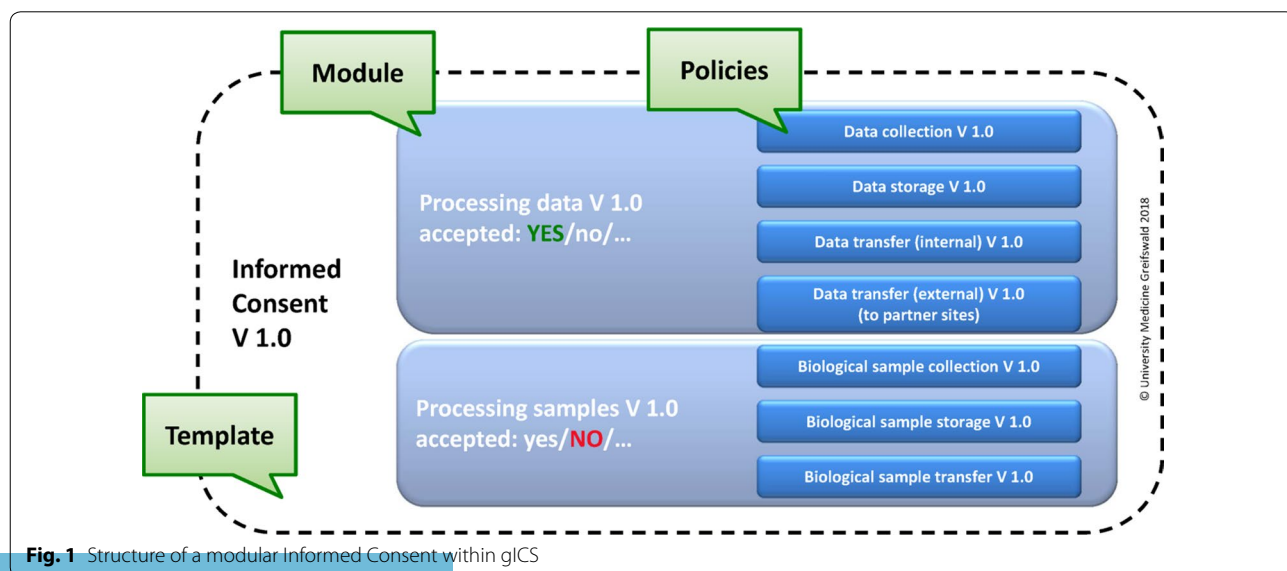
Module

Policies

Data collection V 1.0

Data storage V 1.0

Processing data V 1.0
accepted: YES/no/…

Data transfer (internal) V 1.0

Data transfer (external) V 1.0
(to partner sites)

Informed Consent V 1.0

Biological sample collection V 1.0

Processing samples V 1.0
accepted: yes/NO/…

Biological sample storage V 1.0

Template

Biological sample transfer V 1.0

© University Medicine Greifswald 2018

**Fig. 1** Structure of a modular Informed Consent within gICS